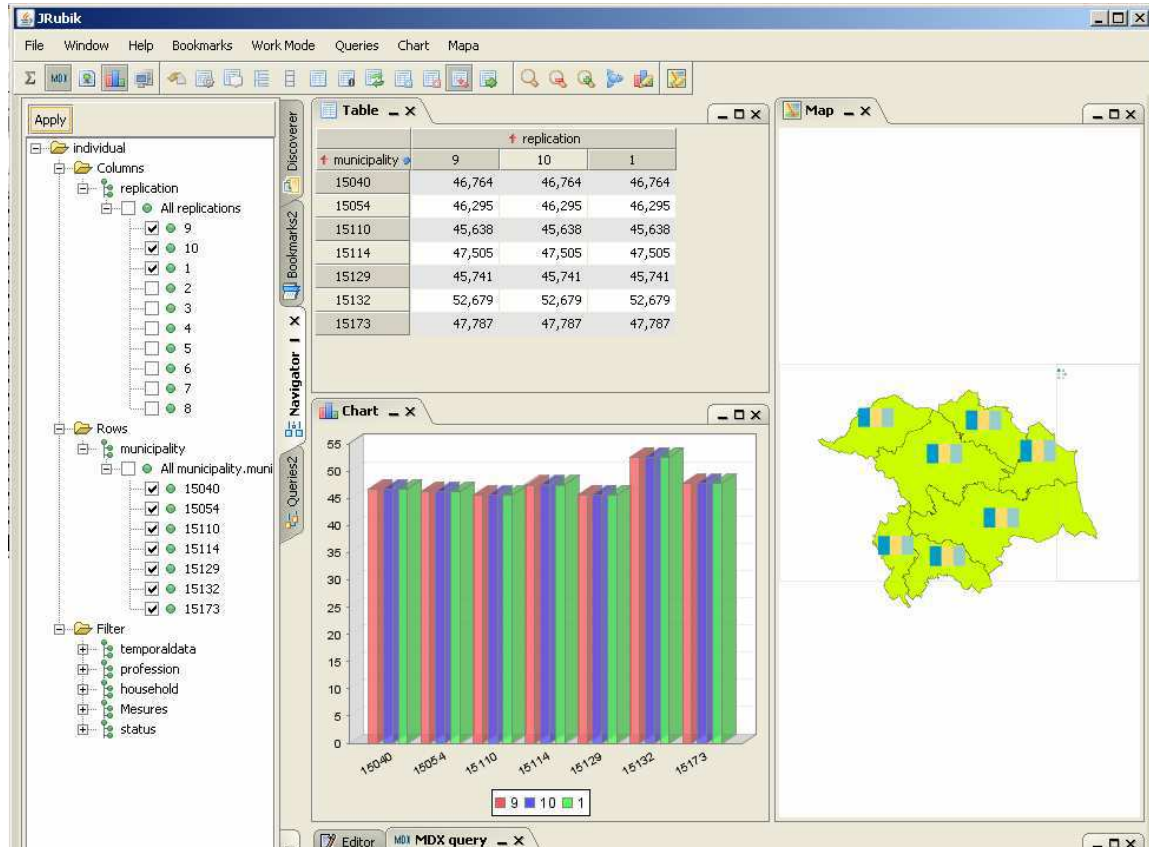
JRubik

File Window Help Bookmarks Work Mode Queries Chart Mapa

Apply

individual
Columns
replication
All replications
9
10
1
2
3
4
5
6
7
8
Rows
municipality
All municipality.muni
15040
15054
15110
15114
15129
15132
15173
Filter
temporaldata
profession
household
Mesures
status

Discoverer
Bookmarks2
Navigator
Queries2

Table

| | replication | | |
|---|---|---|---|
| municipality | 9 | 10 | 1 |
| 15040 | 46,764 | 46,764 | 46,764 |
| 15054 | 46,295 | 46,295 | 46,295 |
| 15110 | 45,638 | 45,638 | 45,638 |
| 15114 | 47,505 | 47,505 | 47,505 |
| 15129 | 45,741 | 45,741 | 45,741 |
| 15132 | 52,679 | 52,679 | 52,679 |
| 15173 | 47,787 | 47,787 | 47,787 |

Map

Chart

55
50
45
40
35
30
25
20
15
10
5
0

15040 15054 15110 15114 15129 15132 15173

9 10 1

Editor MDX query